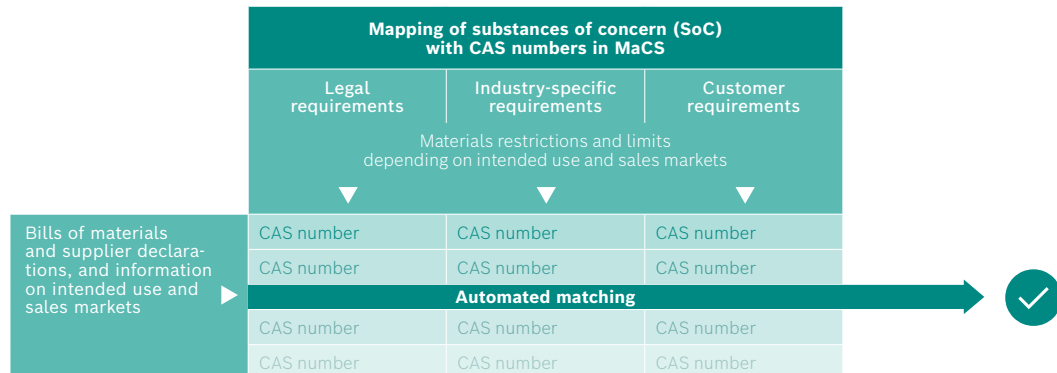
Mapping of substances of concern (SoC) with CAS numbers in MaCS

Legal requirements

Industry-specific requirements

Customer requirements

Materials restrictions and limits depending on intended use and sales markets

Bills of materials and supplier declarations, and information on intended use and sales markets

| CAS number | CAS number | CAS number |
|---|---|---|
| CAS number | CAS number | CAS number |

Automated matching

| CAS number | CAS number | CAS number |
|---|---|---|
| CAS number | CAS number | CAS number |